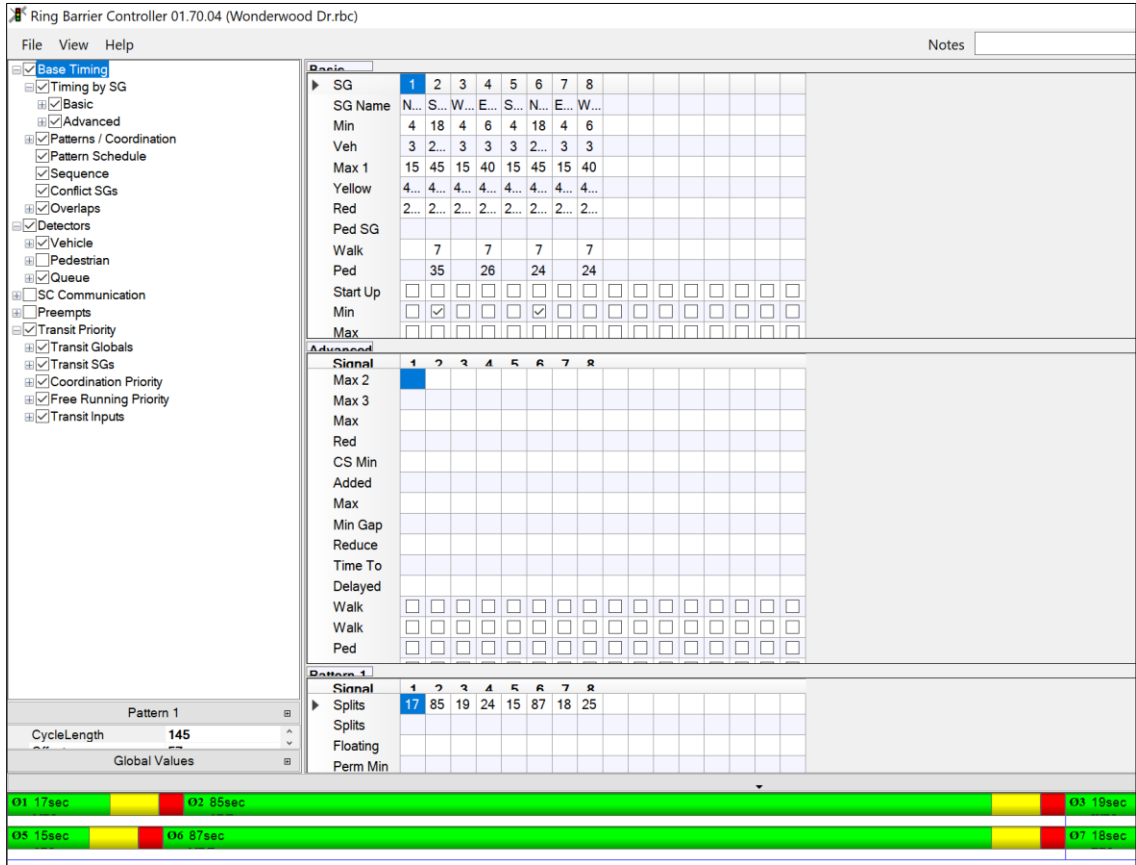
Ring Barrier Controller 01.70.04 (Wonderwood Dr.rbc)

File View Help

Notes

Base Timing
Timing by SG
Basic
Advanced
Patterns / Coordination
Pattern Schedule
Sequence
Conflict SGs
Overlaps
Detectors
Vehicle
Pedestrian
Queue
SC Communication
Preempts
Transit Priority
Transit Globals
Transit SGs
Coordination Priority
Free Running Priority
Transit Inputs

Pattern 1
CycleLength 145
Global Values

Basic

| SG | 1 | 2 | 3 | 4 | 5 | 6 | 7 | 8 |
|---|---|---|---|---|---|---|---|---|
| SG Name | N... | S... | W... | E... | S... | N... | E... | W... |
| Min | 4 | 18 | 4 | 6 | 4 | 18 | 4 | 6 |
| Veh | 3 | 2... | 3 | 3 | 3 | 2... | 3 | 3 |
| Max 1 | 15 | 45 | 15 | 40 | 15 | 45 | 15 | 40 |
| Yellow | 4... | 4... | 4... | 4... | 4... | 4... | 4... | 4... |
| Red | 2... | 2... | 2... | 2... | 2... | 2... | 2... | 2... |
| Ped SG | | | | | | | | |
| Walk | | 7 | | 7 | | 7 | | 7 |
| Ped | | 35 | | 26 | | 24 | | 24 |
| Start Up | | | | | | | | |
| Min | | | | | | | | |
| Max | | | | | | | | |

Advanced

| Signal | 1 | 2 | 3 | 4 | 5 | 6 | 7 | 8 |
|---|---|---|---|---|---|---|---|---|
| Max 2 | | | | | | | | |
| Max 3 | | | | | | | | |
| Max | | | | | | | | |
| Red | | | | | | | | |
| CS Min | | | | | | | | |
| Added | | | | | | | | |
| Max | | | | | | | | |
| Min Gap | | | | | | | | |
| Reduce | | | | | | | | |
| Time To | | | | | | | | |
| Delayed | | | | | | | | |
| Walk | | | | | | | | |
| Walk | | | | | | | | |
| Ped | | | | | | | | |

Pattern 1

| Signal | 1 | 2 | 3 | 4 | 5 | 6 | 7 | 8 |
|---|---|---|---|---|---|---|---|---|
| Splits | 17 | 85 | 19 | 24 | 15 | 87 | 18 | 25 |
| Splits | | | | | | | | |
| Floating | | | | | | | | |
| Perm Min | | | | | | | | |

Ø1 17sec Ø2 85sec Ø3 19sec
Ø5 15sec Ø6 87sec Ø7 18sec